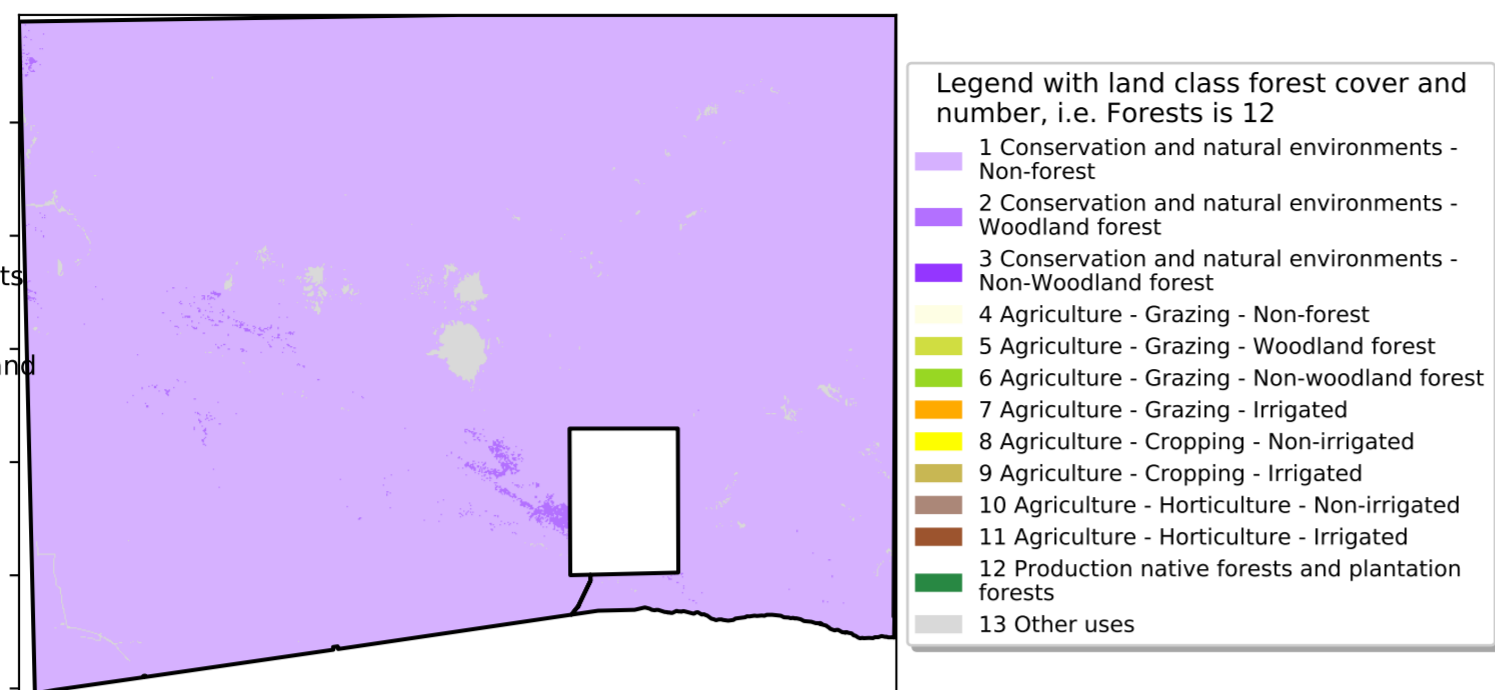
ts

nd

Legend with land class forest cover and number, i.e. Forests is 12

1 Conservation and natural environments - Non-forest

2 Conservation and natural environments - Woodland forest

3 Conservation and natural environments - Non-Woodland forest

4 Agriculture - Grazing - Non-forest

5 Agriculture - Grazing - Woodland forest

6 Agriculture - Grazing - Non-woodland forest

7 Agriculture - Grazing - Irrigated

8 Agriculture - Cropping - Non-irrigated

9 Agriculture - Cropping - Irrigated

10 Agriculture - Horticulture - Non-irrigated

11 Agriculture - Horticulture - Irrigated

12 Production native forests and plantation forests

13 Other uses